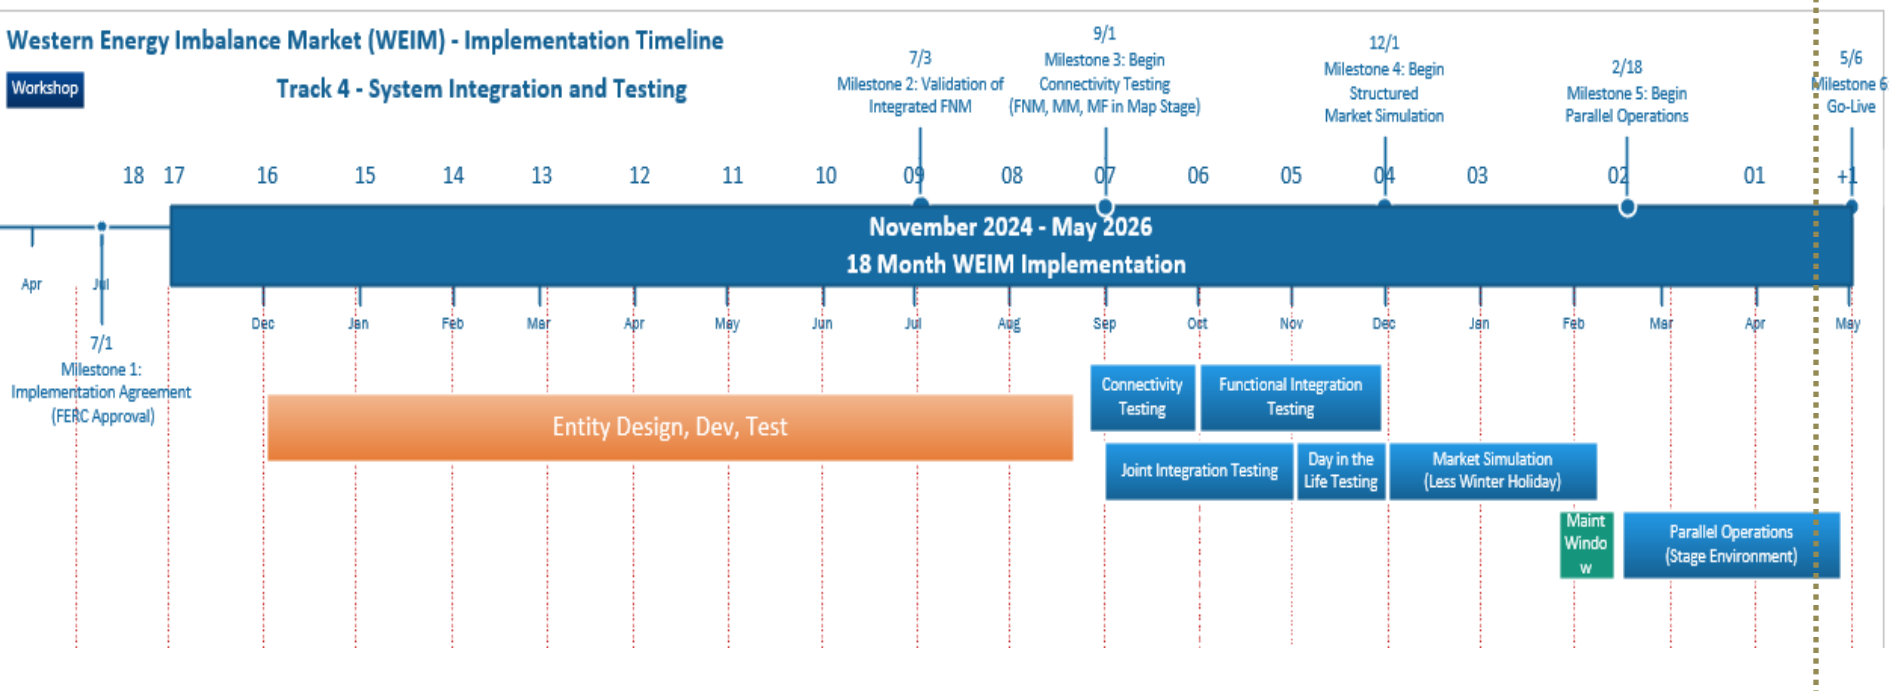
Western Energy Imbalance Market (WEIM) - Implementation Timeline

Workshop

Track 4 - System Integration and Testing

7/3
Milestone 2: Validation of Integrated FNM

9/1
Milestone 3: Begin Connectivity Testing (FNM, MM, MF in Map Stage)

12/1
Milestone 4: Begin Structured Market Simulation

2/18
Milestone 5: Begin Parallel Operations

5/6
Milestone 6 Go-Live

18 17 16 15 14 13 12 11 10 09 08 07 06 05 04 03 02 01 +1

November 2024 - May 2026
18 Month WEIM Implementation

Apr Jul

7/1
Milestone 1: Implementation Agreement (FERC Approval)

Dec Jan Feb Mar Apr May Jun Jul Aug Sep Oct Nov Dec Jan Feb Mar Apr May

Entity Design, Dev, Test

Connectivity Testing

Functional Integration Testing

Joint Integration Testing

Day in the Life Testing

Market Simulation (Less Winter Holiday)

Maint Windo w

Parallel Operations (Stage Environment)